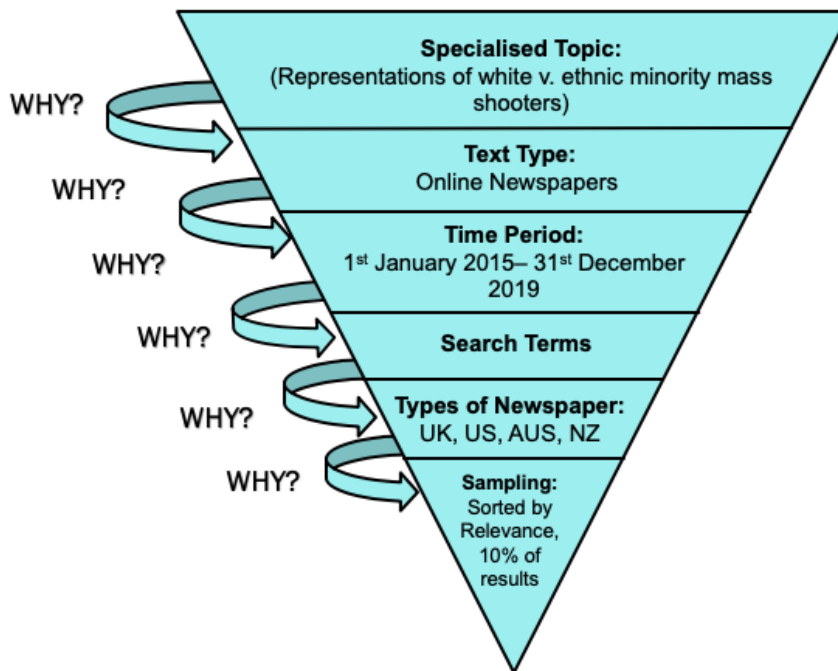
WHY?

**Specialised Topic:**
(Representations of white v. ethnic minority mass shooters)

WHY?

**Text Type:**
Online Newspapers

WHY?

**Time Period:**
1$^{st}$ January 2015– 31$^{st}$ December 2019

WHY?

**Search Terms**

WHY?

**Types of Newspaper:**
UK, US, AUS, NZ

WHY?

**Sampling:**
Sorted by Relevance, 10% of results